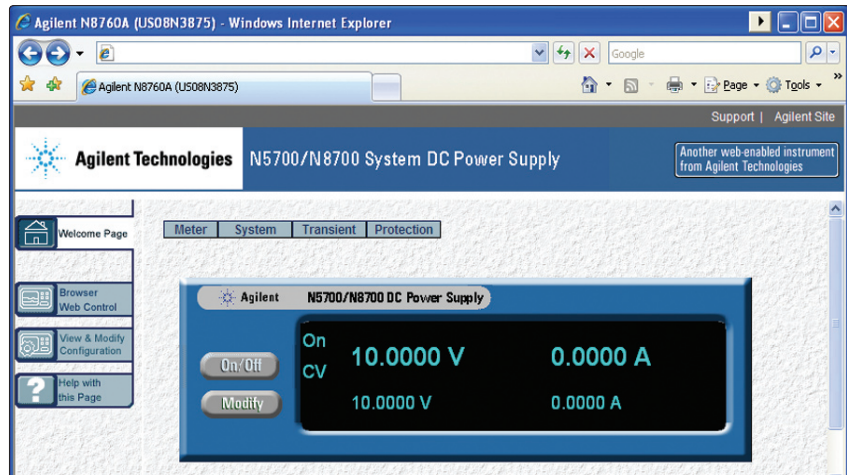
Agilent N8760A (US08N3875) - Windows Internet Explorer

Google

Agilent N8760A (US08N3875)

Page ▾ Tools ▾

Support | Agilent Site

Agilent Technologies

N5700/N8700 System DC Power Supply

Another web-enabled instrument from Agilent Technologies

Welcome Page

Browser Web Control

View & Modify Configuration

Help with this Page

| Meter | System | Transient | Protection |
|---|---|---|---|

Agilent N5700/N8700 DC Power Supply

On/Off

Modify

On

CV

10.0000 V

0.0000 A

10.0000 V

0.0000 A